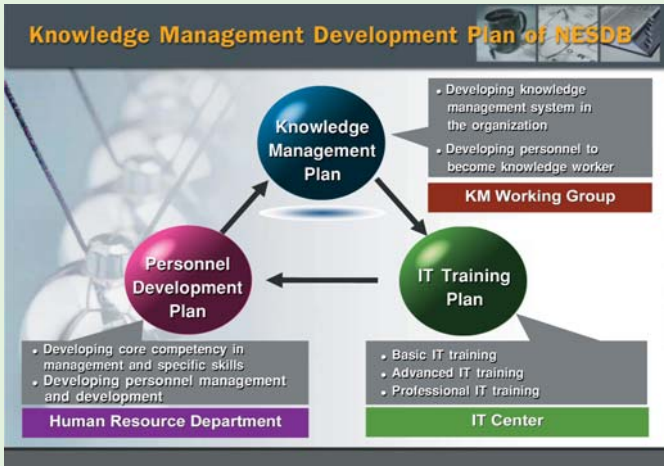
Knowledge Management Development Plan of NESDB

Knowledge Management Plan

• Developing knowledge management system in the organization
• Developing personnel to become knowledge worker

KM Working Group

Personnel Development Plan

IT Training Plan

• Developing core competency in management and specific skills
• Developing personnel management and development

Human Resource Department

• Basic IT training
• Advanced IT training
• Professional IT training

IT Center